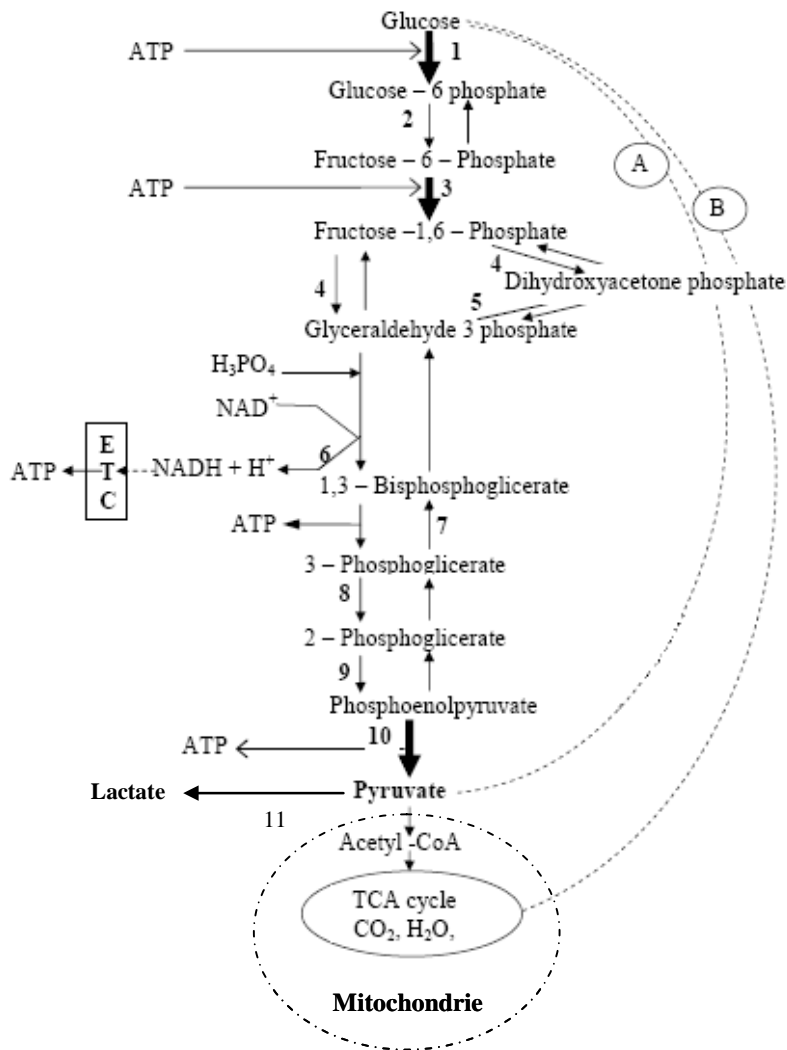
Glucose
ATP
1
Glucose – 6 phosphate
2
Fructose – 6 – Phosphate
A
B
ATP
3
Fructose –1,6 – Phosphate
4
Dihydroxyacetone phosphate
4
5
Glyceraldehyde 3 phosphate
$H_3PO_4$
$NAD^+$
E
T
C
ATP
NADH + $H^+$
6
1,3 – Bisphosphoglicerate
ATP
7
3 – Phosphoglicerate
8
2 – Phosphoglicerate
9
Phosphoenolpyruvate
ATP
10
Lactate
Pyruvate
11
Acetyl -CoA
TCA cycle
$CO_2$, $H_2O$,
Mitochondrie